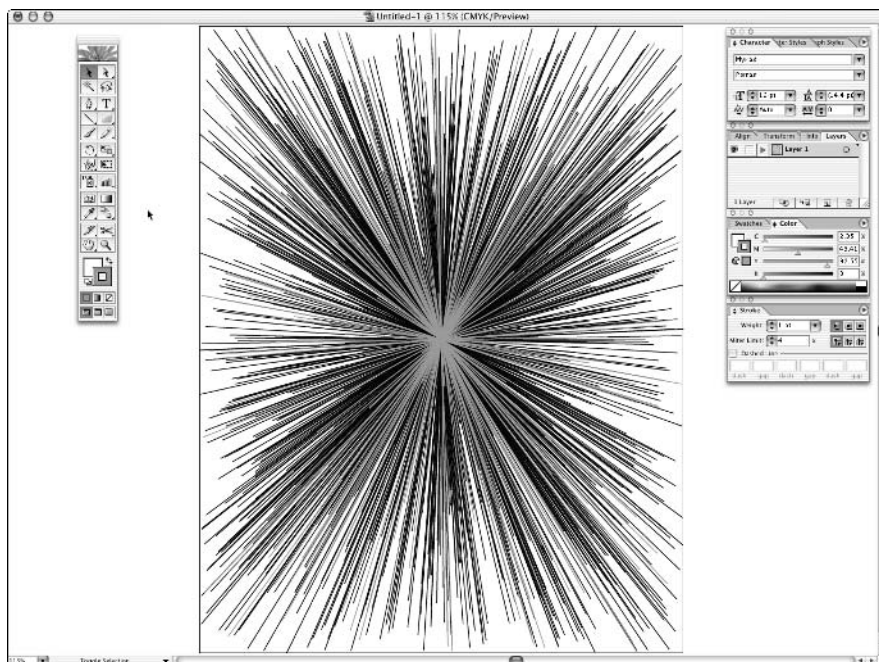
Untitled-1 @ 115% (CMYK/Preview)

Character
Myriad
Roman
12 pt
14.4 pt
Auto
0

Align
Transform
Info
Layers
Layer 1
1 Layer

Swatches
Color
C
M
Y
K
0

Stroke
Weight
1 pt
Miter Limit
4
Dashed Line

115%
Toggle Selection